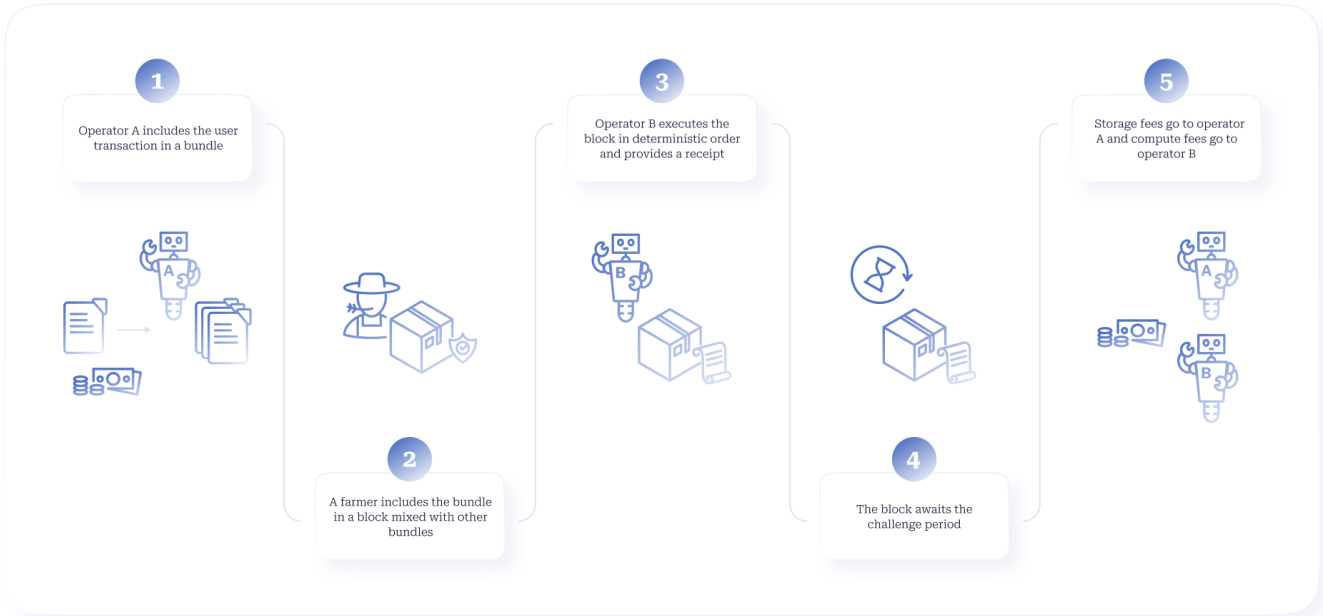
1

Operator A includes the user transaction in a bundle

A

2

A farmer includes the bundle in a block mixed with other bundles

3

Operator B executes the block in deterministic order and provides a receipt

B

4

The block awaits the challenge period

5

Storage fees go to operator A and compute fees go to operator B

A

B